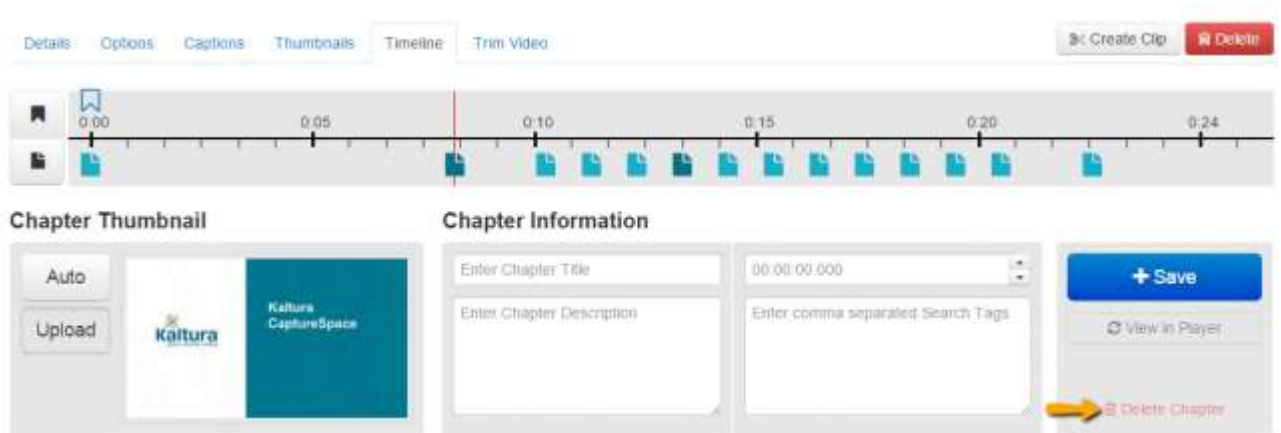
Details Options Captions Thumbnails Timeline Trim Video

Create Clip Delete

0:00 0:05 0:10 0:15 0:20 0:24

Chapter Thumbnail

Auto

Upload

Kaltura

Kaltura CaptureSpace

Chapter Information

Enter Chapter Title

00:00:00.000

Enter Chapter Description

Enter comma separated Search Tags

+ Save

View in Player

Delete Chapter